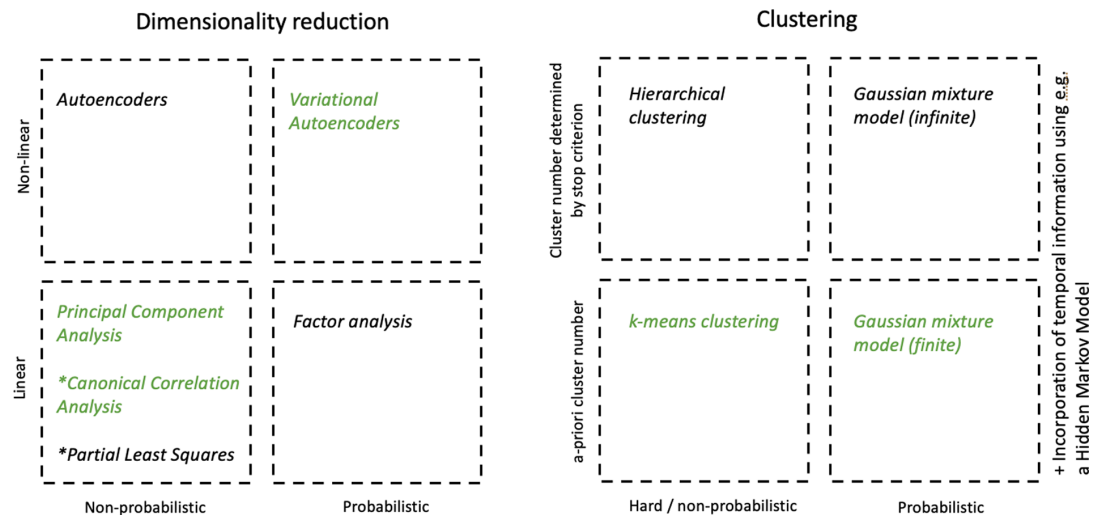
Dimensionality reduction

Non-linear

Autoencoders

Variational Autoencoders

Linear

Principal Component Analysis

*Canonical Correlation Analysis

*Partial Least Squares

Factor analysis

Non-probabilistic

Probabilistic

Clustering

Cluster number determined by stop criterion

Hierarchical clustering

Gaussian mixture model (infinite)

a-priori cluster number

k-means clustering

Gaussian mixture model (finite)

Hard / non-probabilistic

Probabilistic

+ Incorporation of temporal information using e.g. a Hidden Markov Model